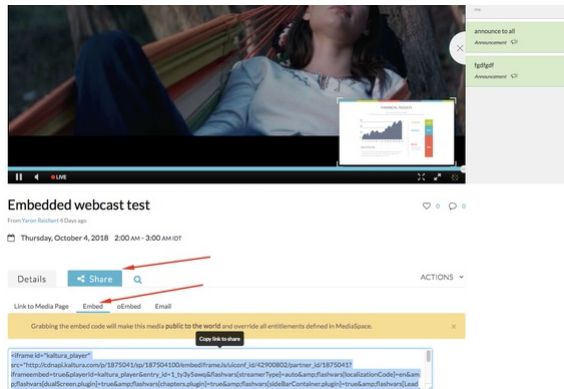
announce to all
Announcement

fgdfgdf
Announcement

LIVE

Embedded webcast test

From Yaron Reichert 4 Days ago

0 0

Thursday, October 4, 2018 2:00 AM - 3:00 AM IDT

Details Share

ACTIONS

Link to Media Page Embed oEmbed Email

Grabbing the embed code will make this media public to the world and override all entitlements defined in MediaSpace.

Copy link to share

<iframe id="kaltura_player" src="http://cdnapi.kaltura.com/p/1875041/sp/187504100/embedIframeJs/uiconf_id/42900802/partner_id/1875041? iframeembed=true&playerId=kaltura_player&entry_id=1_ty3y5awq&flashvars[streamerType]=auto&amp;flashvars[localizationCode]=en&am p;flashvars[dualScreen.plugin]=true&amp;flashvars[chapters.plugin]=true&amp;flashvars[sideBarContainer.plugin]=true&amp;flashvars[Lead